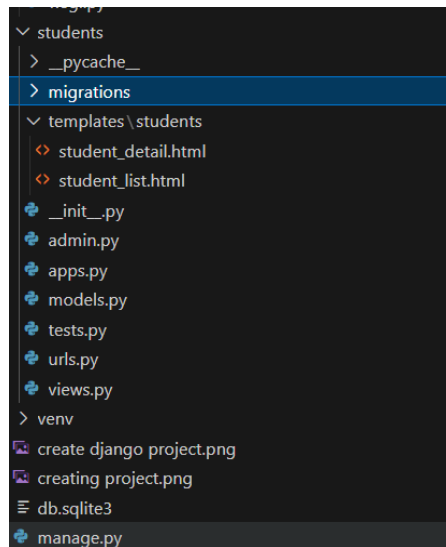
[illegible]
students
__pycache__
migrations
templates\students
student_detail.html
student_list.html
__init__.py
admin.py
apps.py
models.py
tests.py
urls.py
views.py
venv
create django project.png
creating project.png
db.sqlite3
manage.py